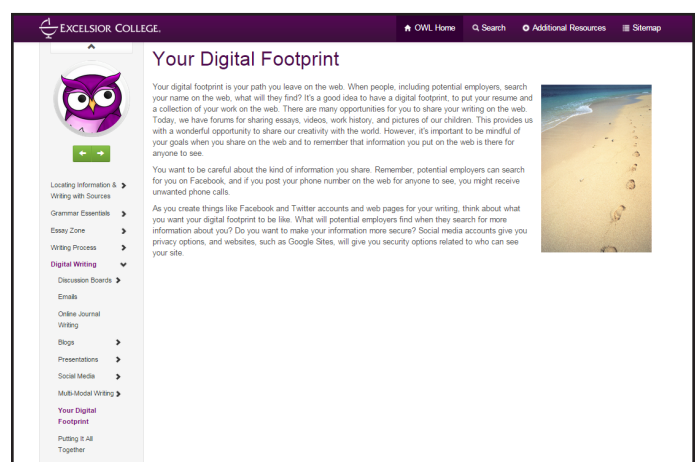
EXCELSIOR COLLEGE.

OWL Home
Search
Additional Resources
Sitemap

Locating Information & Writing with Sources
Grammar Essentials
Essay Zone
Writing Process
Digital Writing
Discussion Boards
Emails
Online Journal Writing
Blogs
Presentations
Social Media
Multi-Modal Writing
Your Digital Footprint
Putting It All Together

Your Digital Footprint

Your digital footprint is your path you leave on the web. When people, including potential employers, search your name on the web, what will they find? It's a good idea to have a digital footprint, to put your resume and a collection of your work on the web. There are many opportunities for you to share your writing on the web. Today, we have forums for sharing essays, videos, work history, and pictures of our children. This provides us with a wonderful opportunity to share our creativity with the world. However, it's important to be mindful of your goals when you share on the web and to remember that information you put on the web is there for anyone to see.

You want to be careful about the kind of information you share. Remember, potential employers can search for you on Facebook, and if you post your phone number on the web for anyone to see, you might receive unwanted phone calls.

As you create things like Facebook and Twitter accounts and web pages for your writing, think about what you want your digital footprint to be like. What will potential employers find when they search for more information about you? Do you want to make your information more secure? Social media accounts give you privacy options, and websites, such as Google Sites, will give you security options related to who can see your site.